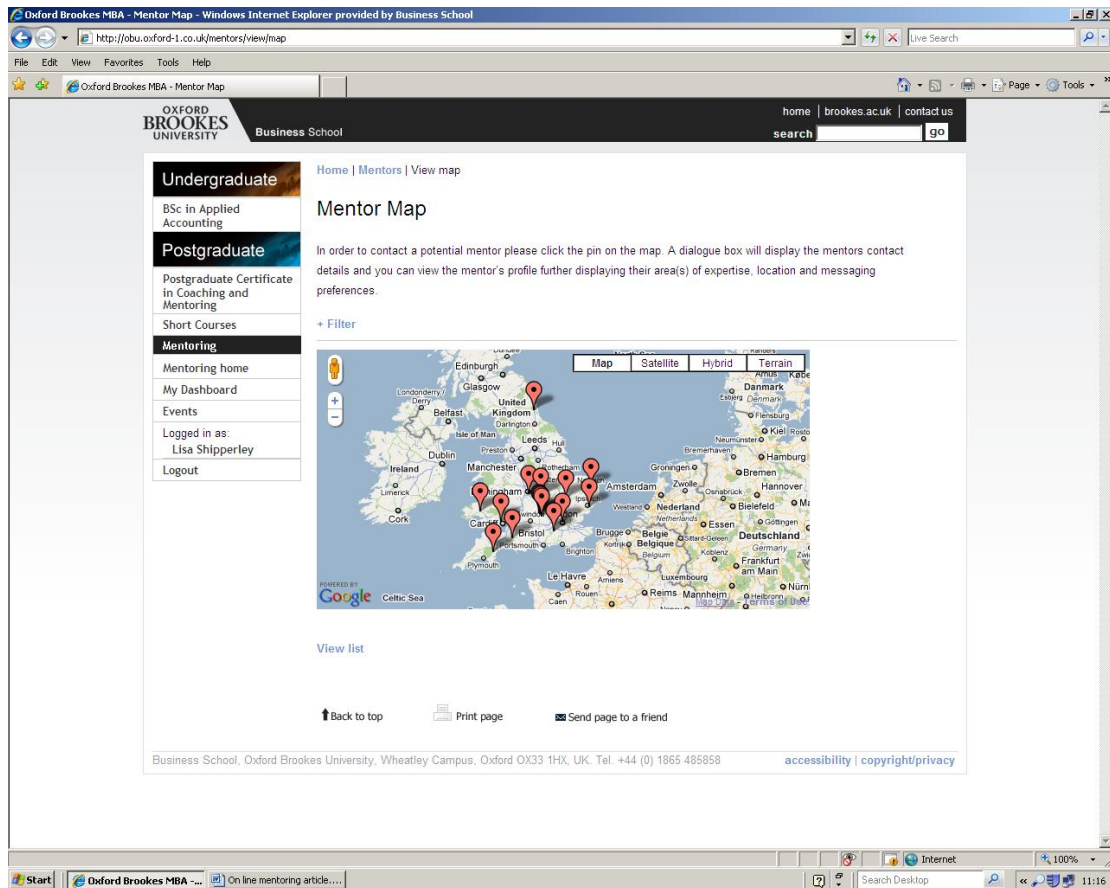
Oxford Brookes MBA - Mentor Map - Windows Internet Explorer provided by Business School

http://obu.oxford-1.co.uk/mentors/view/map

Live Search

File Edit View Favorites Tools Help

Oxford Brookes MBA - Mentor Map

Page Tools

OXFORD BROOKES UNIVERSITY Business School

home | brookes.ac.uk | contact us

search go

Undergraduate

BSc in Applied Accounting

Postgraduate

Postgraduate Certificate in Coaching and Mentoring

Short Courses

Mentoring

Mentoring home

My Dashboard

Events

Logged in as: Lisa Shipperley

Logout

Home | Mentors | View map

Mentor Map

In order to contact a potential mentor please click the pin on the map. A dialogue box will display the mentors contact details and you can view the mentor's profile further displaying their area(s) of expertise, location and messaging preferences.

+ Filter

Map Satellite Hybrid Terrain

Edinburgh Glasgow Londonderry Derry Belfast United Kingdom Darlington Isle of Man Leeds Hull Preston Dublin Ireland Manchester Rotherham Limerick Cork Cardiff Bristol Portsmouth Brighton Plymouth Ipswich Amsterdam Groningen Zwolle Osnabrück Nederland Netherlands Essen Bielefeld Hannover Bremen Hamburg Bremerhaven Neumünster Kiel Flensburg Esbjerg Danmark Denmark Brugge België Belgique Belgium Koblenz Deutschland Germany Frankfurt am Main Göttingen Le Havre Amiens Rouen Caen Reims Luxembourg Mannheim Heilbronn Nürn Celtic Sea

POWERED BY Google Map Data - Terms of Use

View list

Back to top

Print page

Send page to a friend

Business School, Oxford Brookes University, Wheatley Campus, Oxford OX33 1HX, UK. Tel. +44 (0) 1865 485858

accessibility | copyright/privacy

Internet

100%

Start Oxford Brookes MBA -... On line mentoring article....

Search Desktop

11:16